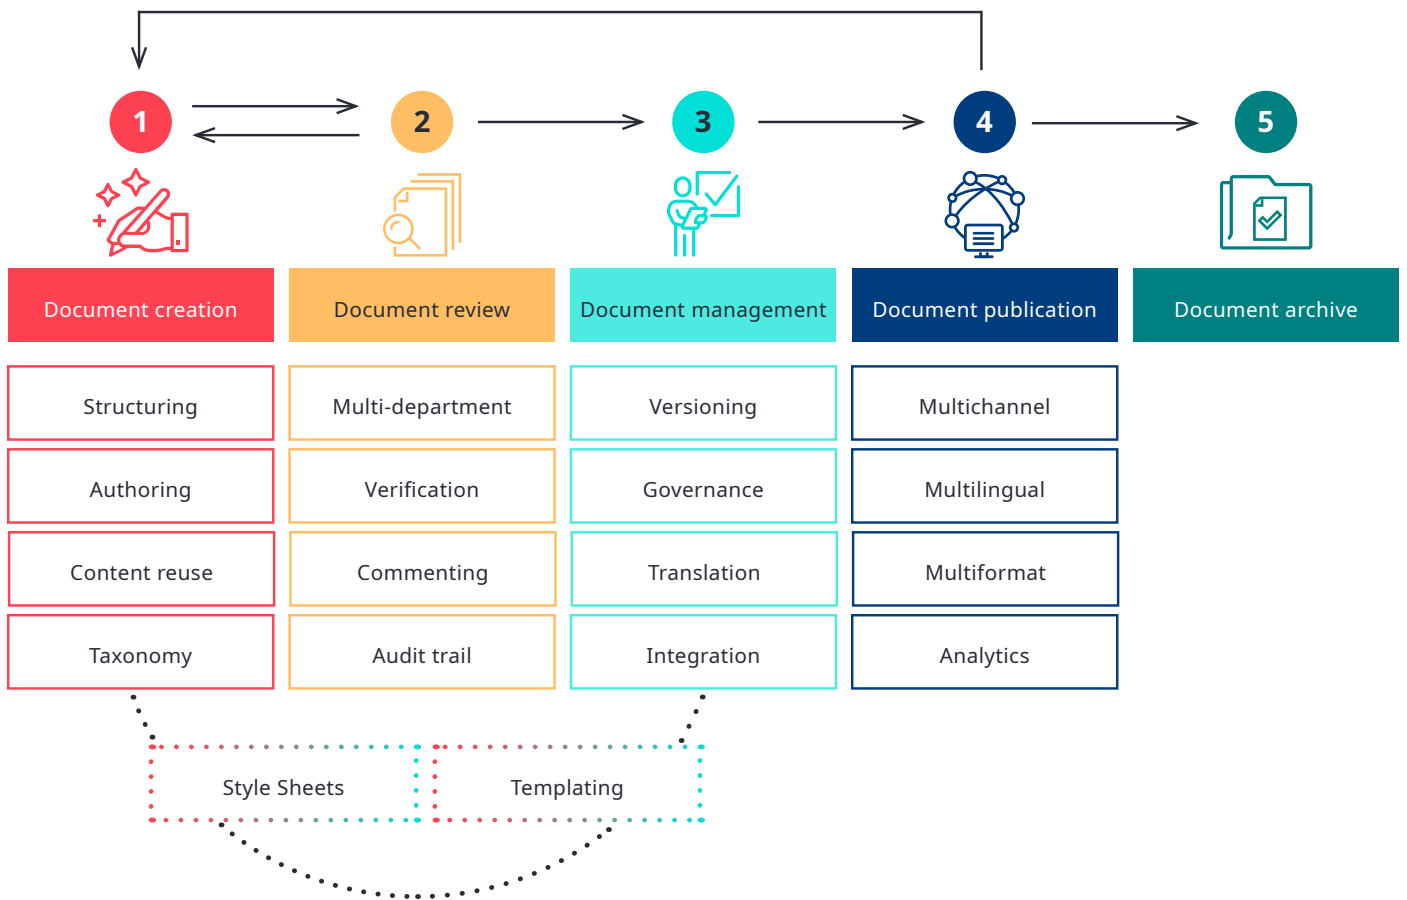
1
2
3
4
5

Document creation
Structuring
Authoring
Content reuse
Taxonomy

Document review
Multi-department
Verification
Commenting
Audit trail

Document management
Versioning
Governance
Translation
Integration

Document publication
Multichannel
Multilingual
Multiformat
Analytics

Document archive

Style Sheets
Templating